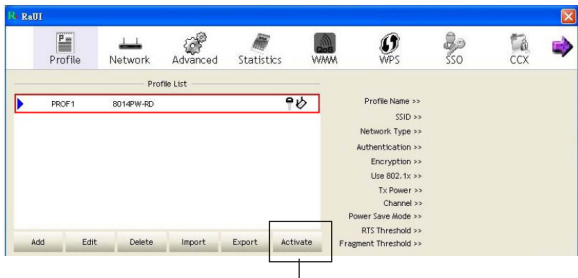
RaUI

Profile Network Advanced Statistics WMM WPS SSO CCX

Profile List

PROF1 8014PW-RD

Profile Name >>
SSID >>
Network Type >>
Authentication >>
Encryption >>
Use 802.1x >>
Tx Power >>
Channel >>
Power Save Mode >>
RTS Threshold >>
Fragment Threshold >>

Add Edit Delete Import Export Activate